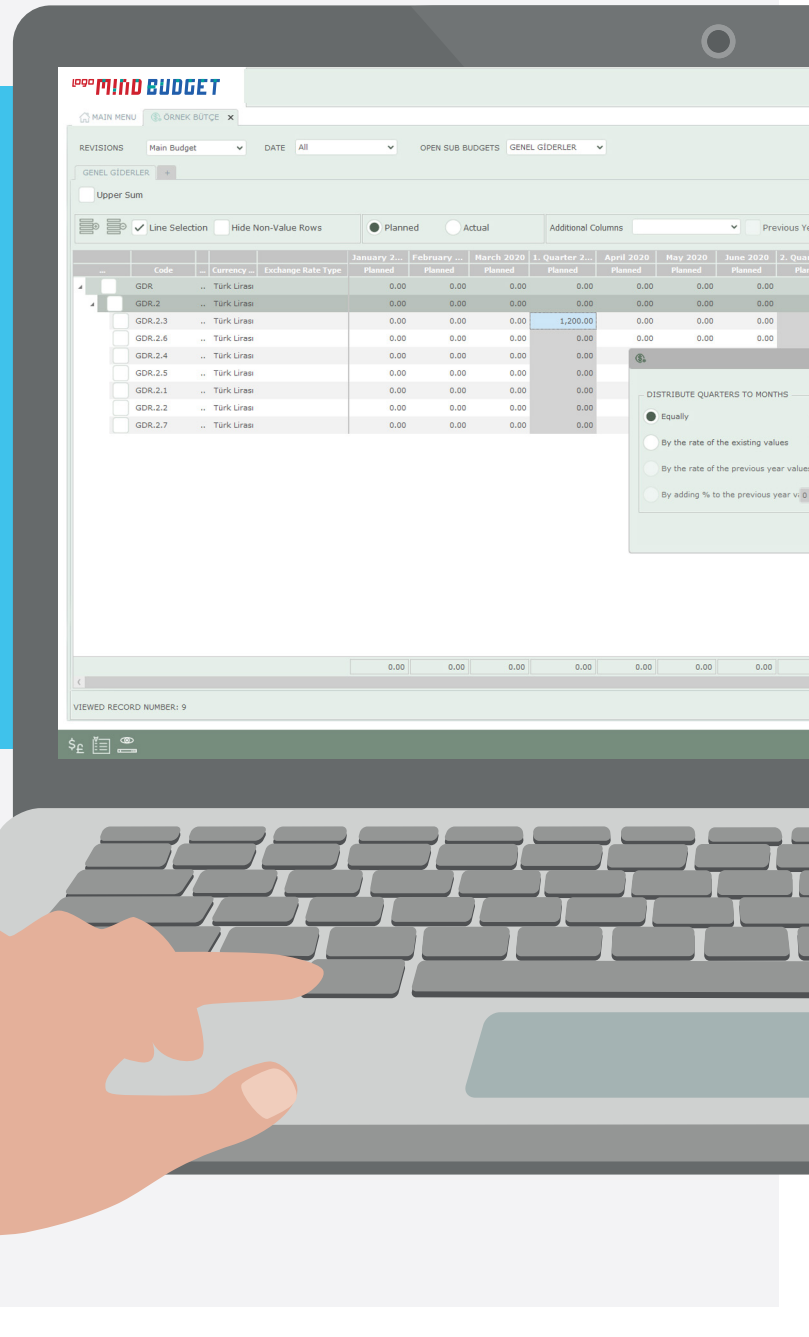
logo MIND BUDGET

MAIN MENU | ÖRNEK BÜTÇE ×

REVISIONS Main Budget DATE All OPEN SUB BUDGETS GENEL GİDERLER

GENEL GİDERLER +

Upper Sum

Line Selection | Hide Non-Value Rows | Planned | Actual | Additional Columns | Previous Ye

| ... | Code | ... | Currency ... | Exchange Rate Type | January 2... Planned | February ... Planned | March 2020 Planned | 1. Quarter 2... Planned | April 2020 Planned | May 2020 Planned | June 2020 Planned | 2. Qua Plan |
|---|---|---|---|---|---|---|---|---|---|---|---|---|
| | GDR | .. | Türk Lirası | | 0.00 | 0.00 | 0.00 | 0.00 | 0.00 | 0.00 | 0.00 | |
| | GDR.2 | .. | Türk Lirası | | 0.00 | 0.00 | 0.00 | 0.00 | 0.00 | 0.00 | 0.00 | |
| | GDR.2.3 | .. | Türk Lirası | | 0.00 | 0.00 | 0.00 | 1,200.00 | 0.00 | 0.00 | 0.00 | |
| | GDR.2.6 | .. | Türk Lirası | | 0.00 | 0.00 | 0.00 | 0.00 | 0.00 | 0.00 | 0.00 | |
| | GDR.2.4 | .. | Türk Lirası | | 0.00 | 0.00 | 0.00 | 0.00 | | | | |
| | GDR.2.5 | .. | Türk Lirası | | 0.00 | 0.00 | 0.00 | 0.00 | | | | |
| | GDR.2.1 | .. | Türk Lirası | | 0.00 | 0.00 | 0.00 | 0.00 | | | | |
| | GDR.2.2 | .. | Türk Lirası | | 0.00 | 0.00 | 0.00 | 0.00 | | | | |
| | GDR.2.7 | .. | Türk Lirası | | 0.00 | 0.00 | 0.00 | 0.00 | | | | |
| | | | | | 0.00 | 0.00 | 0.00 | 0.00 | 0.00 | 0.00 | 0.00 | |

DISTRIBUTE QUARTERS TO MONTHS
Equally
By the rate of the existing values
By the rate of the previous year values
By adding % to the previous year v 0

VIEWED RECORD NUMBER: 9